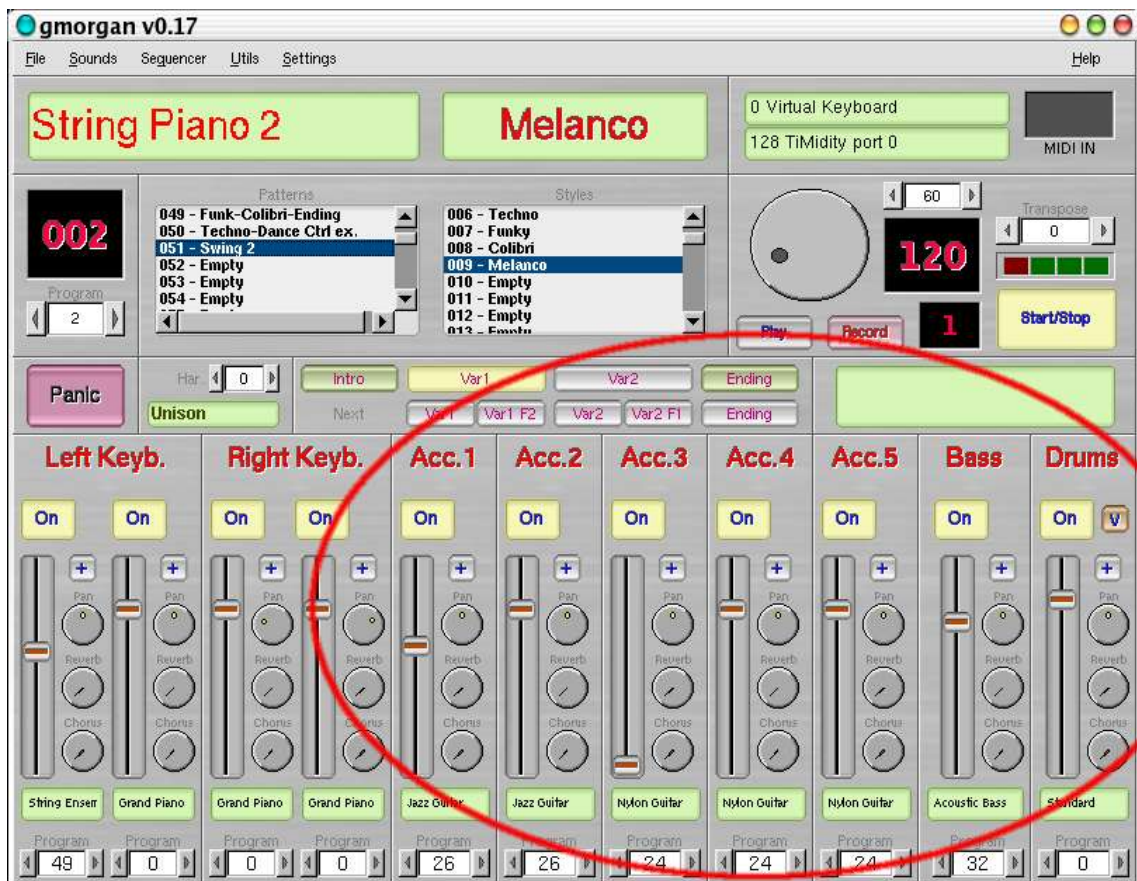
gmorgan v0.17

File Sounds Sequencer Utils Settings Help

String Piano 2

Melanco

0 Virtual Keyboard
128 TiMidity port 0

MIDI IN

002

Program
2

Patterns
049 - Funk-Colibri-Ending
050 - Techno-Dance Ctrl ex.
051 - Swing 2
052 - Empty
053 - Empty
054 - Empty

Styles
006 - Techno
007 - Funky
008 - Colibri
009 - Melanco
010 - Empty
011 - Empty
012 - Empty
013 - Empty

60
120
Transpose
0

Play Record 1 Start/Stop

Panic

Har 0
Unison

Intro Var1 Var2 Ending
Next Var1 Var1 F2 Var2 Var2 F1 Ending

Left Keyb. Right Keyb. Acc.1 Acc.2 Acc.3 Acc.4 Acc.5 Bass Drums

On On On On On On On On On On V

+ Pan Reverb Chorus

String Ensem Grand Piano Grand Piano Grand Piano Jazz Guitar Jazz Guitar Nylon Guitar Nylon Guitar Nylon Guitar Acoustic Bass Standard

Program 49 Program 0 Program 0 Program 0 Program 26 Program 26 Program 24 Program 24 Program 24 Program 32 Program 0